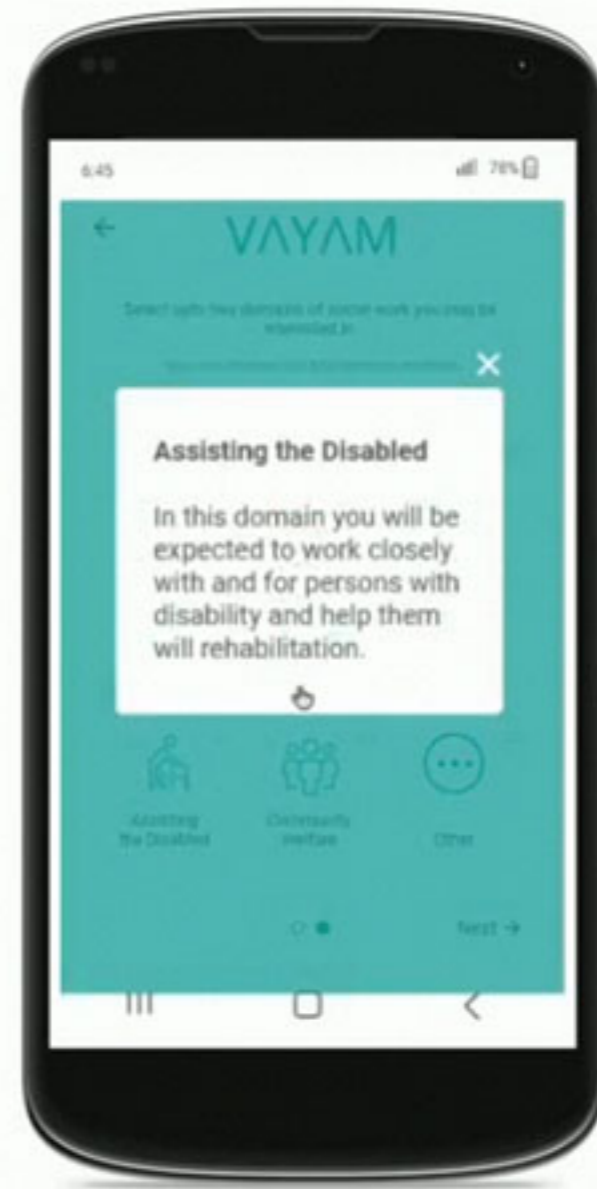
6:45

78%

VAYAM

Select upto two domains of social work you may be interested in

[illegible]

Assisting the Disabled

In this domain you will be expected to work closely with and for persons with disability and help them will rehabilitation.

Assisting the Disabled

Community Welfare

Other

Next →